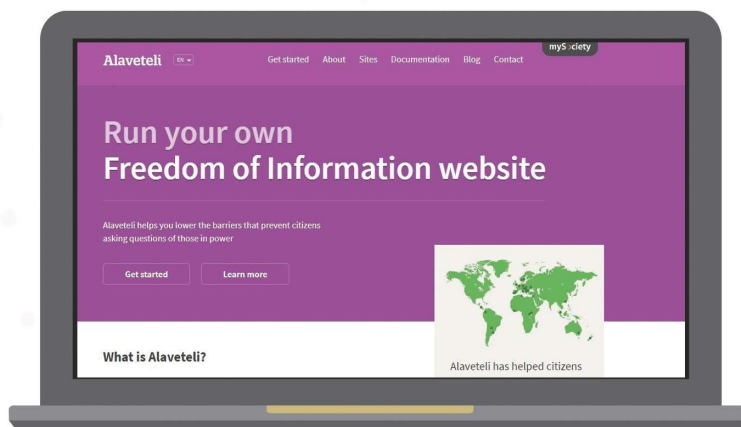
Alaveteli EN

Get started About Sites Documentation Blog Contact

mySociety

Run your own
Freedom of Information website

Alaveteli helps you lower the barriers that prevent citizens asking questions of those in power

Get started Learn more

What is Alaveteli?

Alaveteli has helped citizens